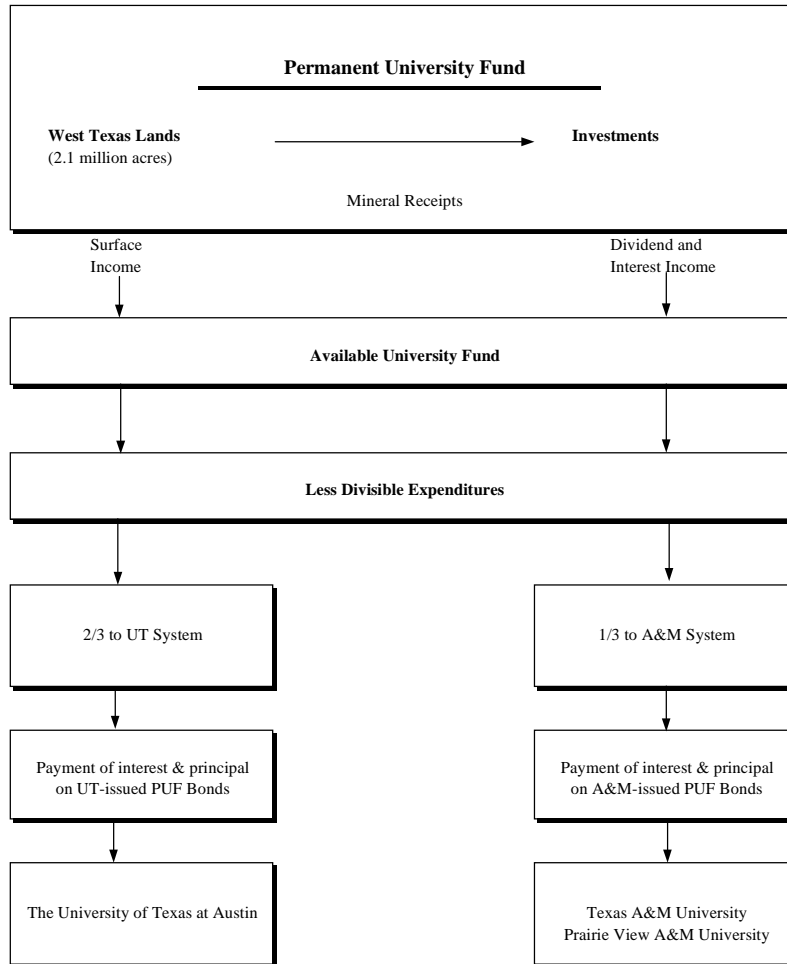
Permanent University Fund

West Texas Lands
(2.1 million acres)

Investments

Mineral Receipts

Surface Income

Dividend and Interest Income

Available University Fund

Less Divisible Expenditures

2/3 to UT System

1/3 to A&M System

Payment of interest & principal on UT-issued PUF Bonds

Payment of interest & principal on A&M-issued PUF Bonds

The University of Texas at Austin

Texas A&M University
Prairie View A&M University